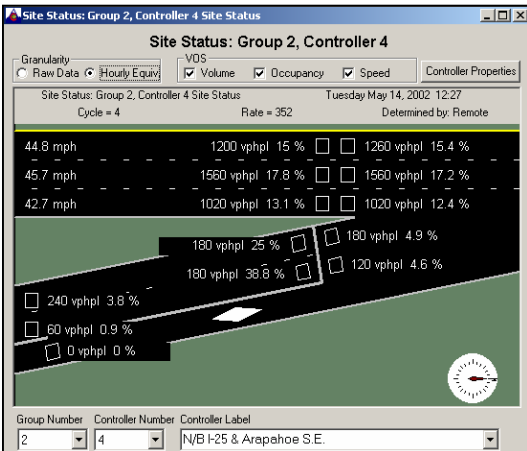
Site Status: Group 2, Controller 4 Site Status

Site Status: Group 2, Controller 4

Granularity
Raw Data
Hourly Equiv

VOS
Volume
Occupancy
Speed

Controller Properties

Site Status: Group 2, Controller 4 Site Status
Tuesday May 14, 2002 12:27
Cycle = 4
Rate = 352
Determined by: Remote

44.8 mph
1200 vphpl 15 %
1260 vphpl 15.4 %
45.7 mph
1560 vphpl 17.8 %
1560 vphpl 17.2 %
42.7 mph
1020 vphpl 13.1 %
1020 vphpl 12.4 %
180 vphpl 25 %
180 vphpl 4.9 %
180 vphpl 38.8 %
120 vphpl 4.6 %
240 vphpl 3.8 %
60 vphpl 0.9 %
0 vphpl 0 %

Group Number
Controller Number
Controller Label
2
4
N/B I-25 & Arapahoe S.E.